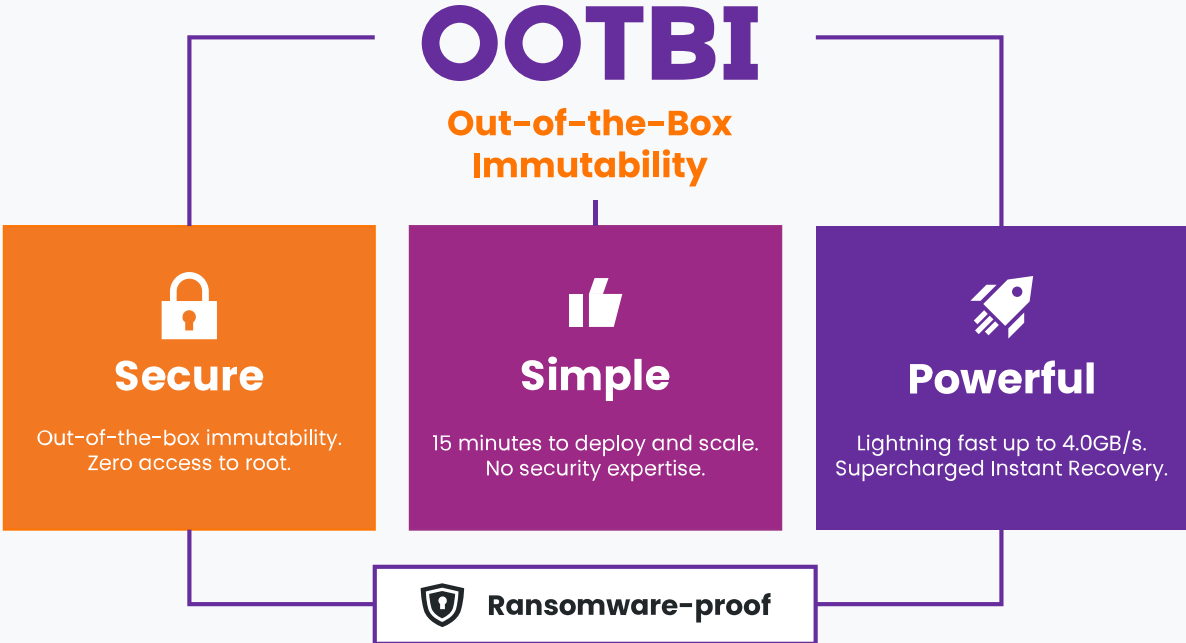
OOTBI

Out-of-the-Box Immutability

Secure

Out-of-the-box immutability. Zero access to root.

Simple

15 minutes to deploy and scale. No security expertise.

Powerful

Lightning fast up to 4.0GB/s. Supercharged Instant Recovery.

Ransomware-proof